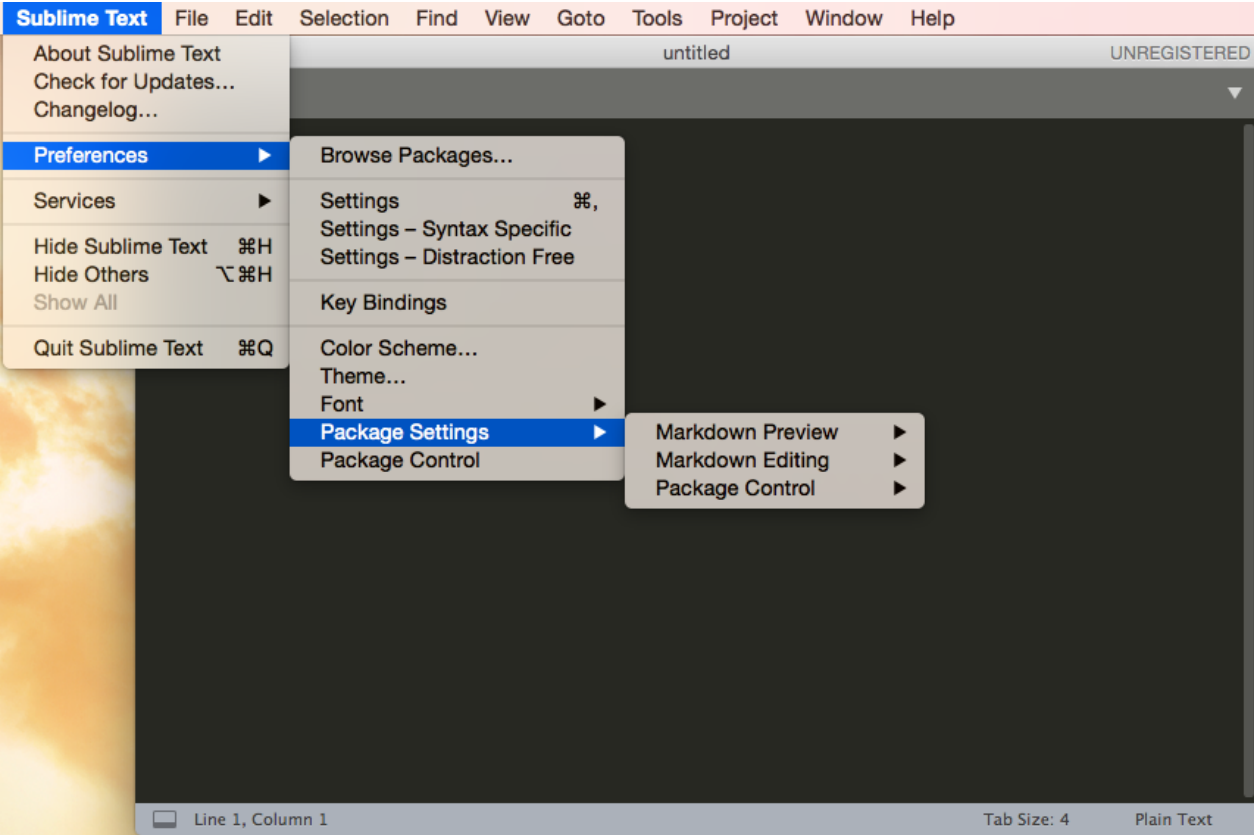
Sublime Text File Edit Selection Find View Goto Tools Project Window Help

untitled UNREGISTERED

About Sublime Text
Check for Updates…
Changelog…

Preferences ▶

Services ▶

Hide Sublime Text ⌘H
Hide Others ⌥⌘H
Show All

Quit Sublime Text ⌘Q

Browse Packages…

Settings ⌘,
Settings – Syntax Specific
Settings – Distraction Free

Key Bindings

Color Scheme…
Theme…
Font ▶
Package Settings ▶
Package Control

Markdown Preview ▶
Markdown Editing ▶
Package Control ▶

Line 1, Column 1 Tab Size: 4 Plain Text